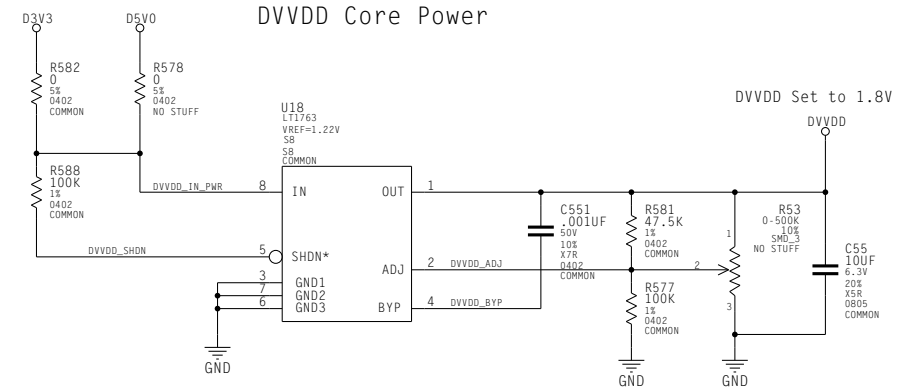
DVVDD Core Power

D3V3

D5V0

R582
0
5%
0402
COMMON

R578
0
5%
0402
NO STUFF

U18
LT1763
VREF=1.22V
S8
S8
COMMON

R588
100K
1%
0402
COMMON

DVVDD_IN_PWR

8 IN

OUT 1

DVVDD_SHDN

5 SHDN*

ADJ 2 DVVDD_ADJ

3
7 GND1
6 GND2
GND3

BYP 4 DVVDD_BYP

GND

C551
.001UF
50V
10%
X7R
0402
COMMON

R581
47.5K
1%
0402
COMMON

R577
100K
1%
0402
COMMON

GND

DVVDD Set to 1.8V

DVVDD

R53
0-500K
10%
SMD_3
NO STUFF

1
2
3

GND

C55
10UF
6.3V
20%
X5R
0805
COMMON